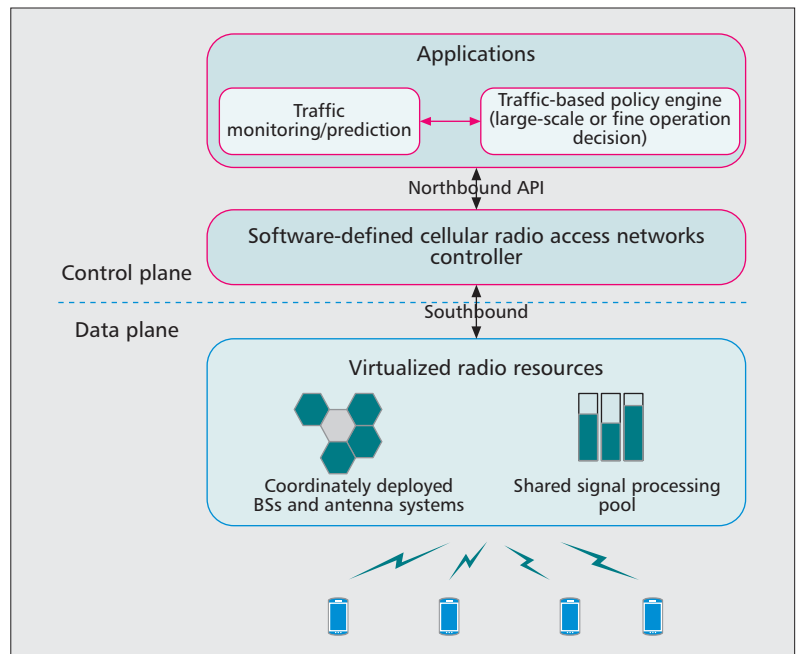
Applications

Traffic monitoring/prediction

Traffic-based policy engine (large-scale or fine operation decision)

Northbound API

Software-defined cellular radio access networks controller

Control plane

Southbound

Data plane

Virtualized radio resources

Coordinately deployed BSs and antenna systems

Shared signal processing pool